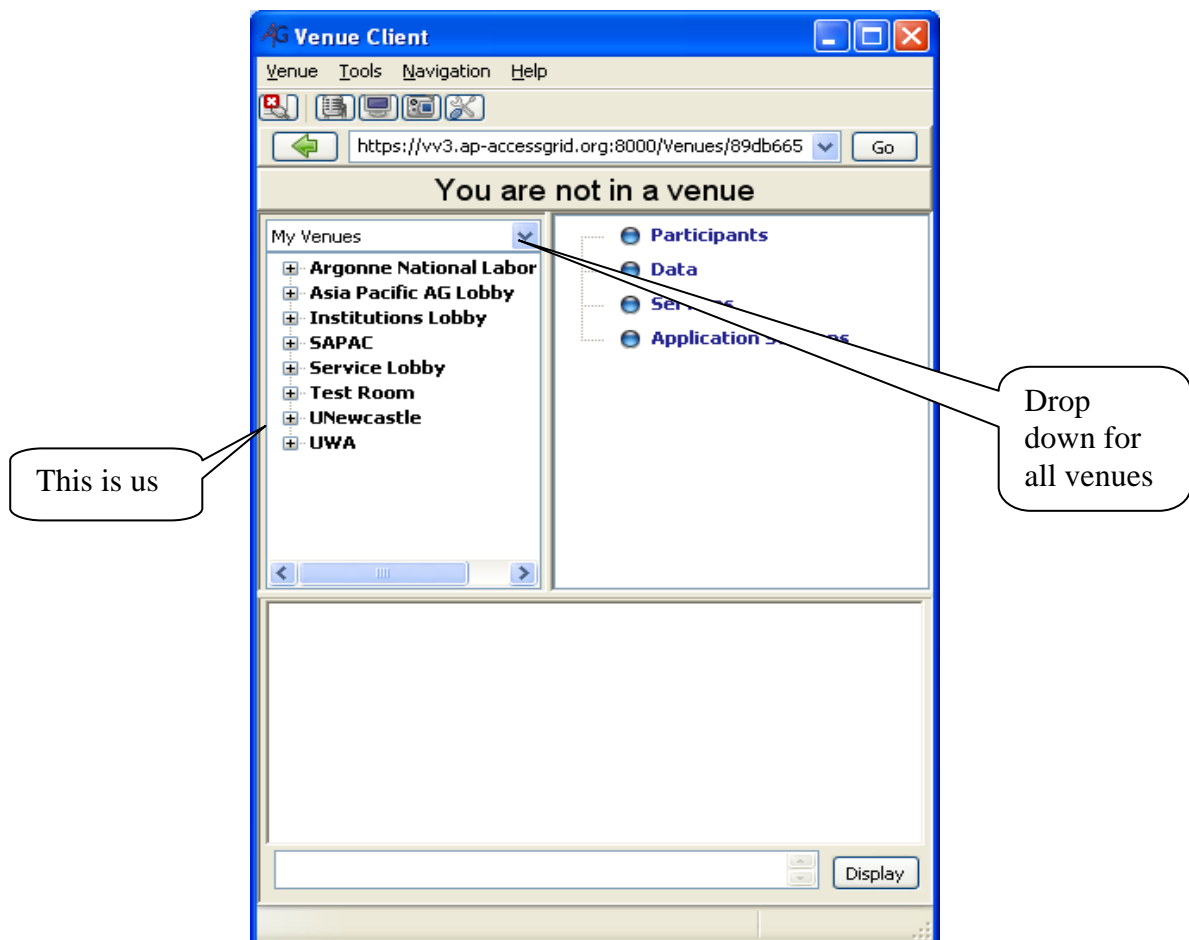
AG Venue Client

Venue Tools Navigation Help

https://vv3.ap-accessgrid.org:8000/Venues/89db665 Go

You are not in a venue

My Venues

Argonne National Labor
Asia Pacific AG Lobby
Institutions Lobby
SAPAC
Service Lobby
Test Room
UNewcastle
UWA

Participants
Data
Ser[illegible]
Application S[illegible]

Drop down for all venues

This is us

Display